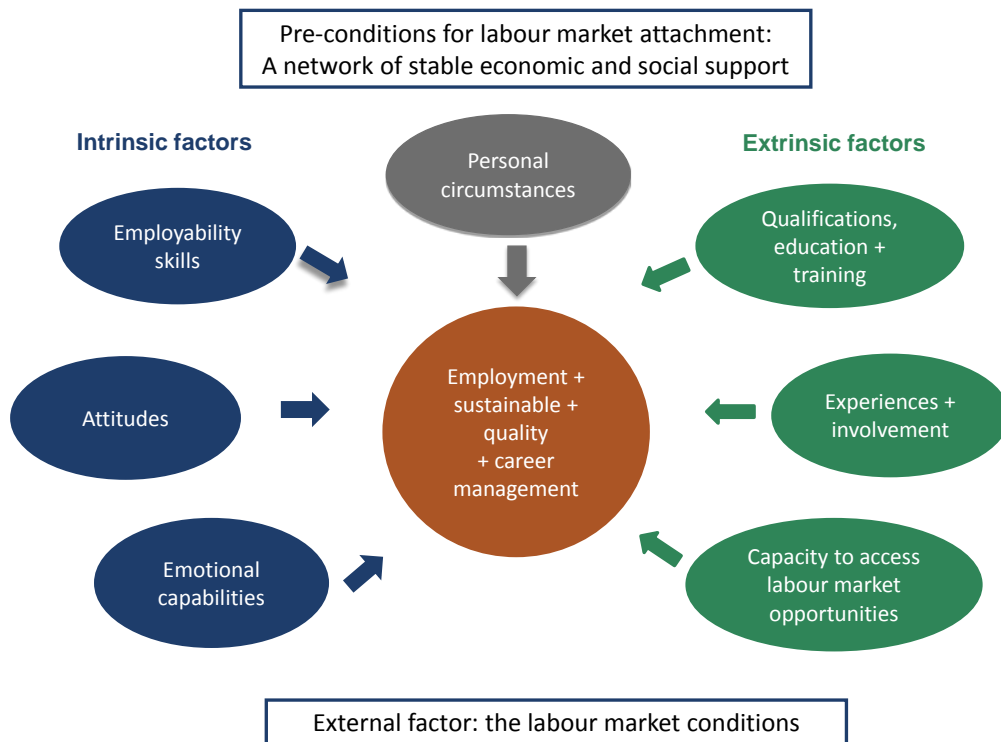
Pre-conditions for labour market attachment:
A network of stable economic and social support

Intrinsic factors

Personal circumstances

Extrinsic factors

Employability skills

Qualifications, education + training

Attitudes

Employment + sustainable + quality + career management

Experiences + involvement

Emotional capabilities

Capacity to access labour market opportunities

External factor: the labour market conditions